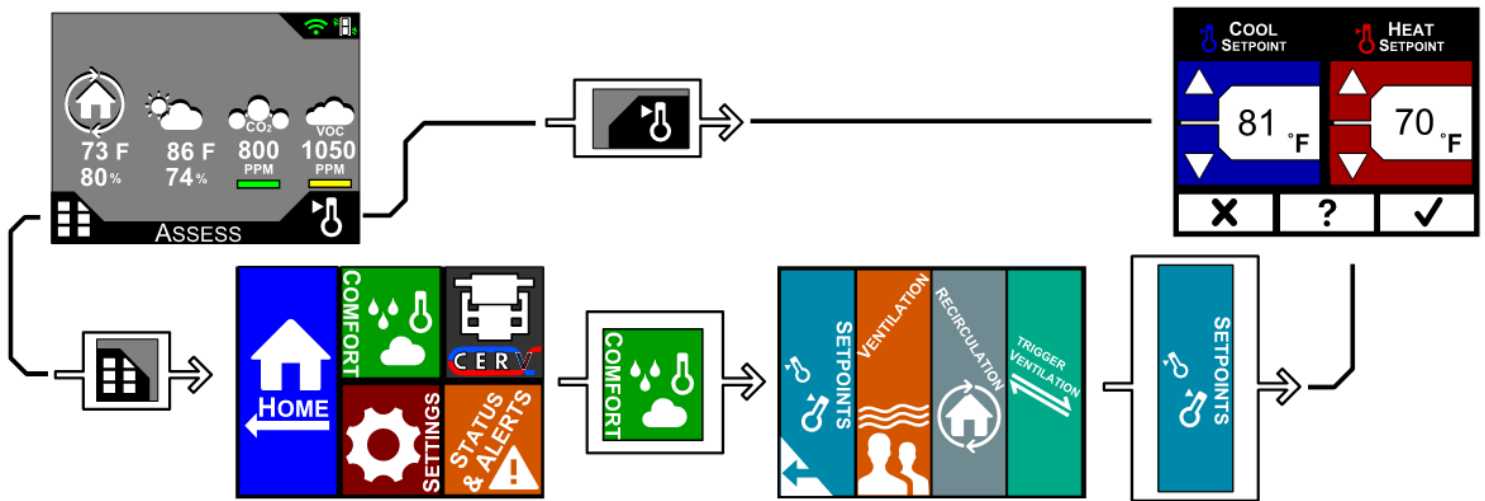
73 F
80%
86 F
74%
$CO_2$
800
PPM
VOC
1050
PPM
ASSESS

COOL SETPOINT
HEAT SETPOINT
81 °F
70 °F
✕
?
✓

HOME
COMFORT
CERV
SETTINGS
STATUS & ALERTS

COMFORT

SETPOINTS
VENTILATION
RECIRCULATION
TRIGGER VENTILATION

SETPOINTS